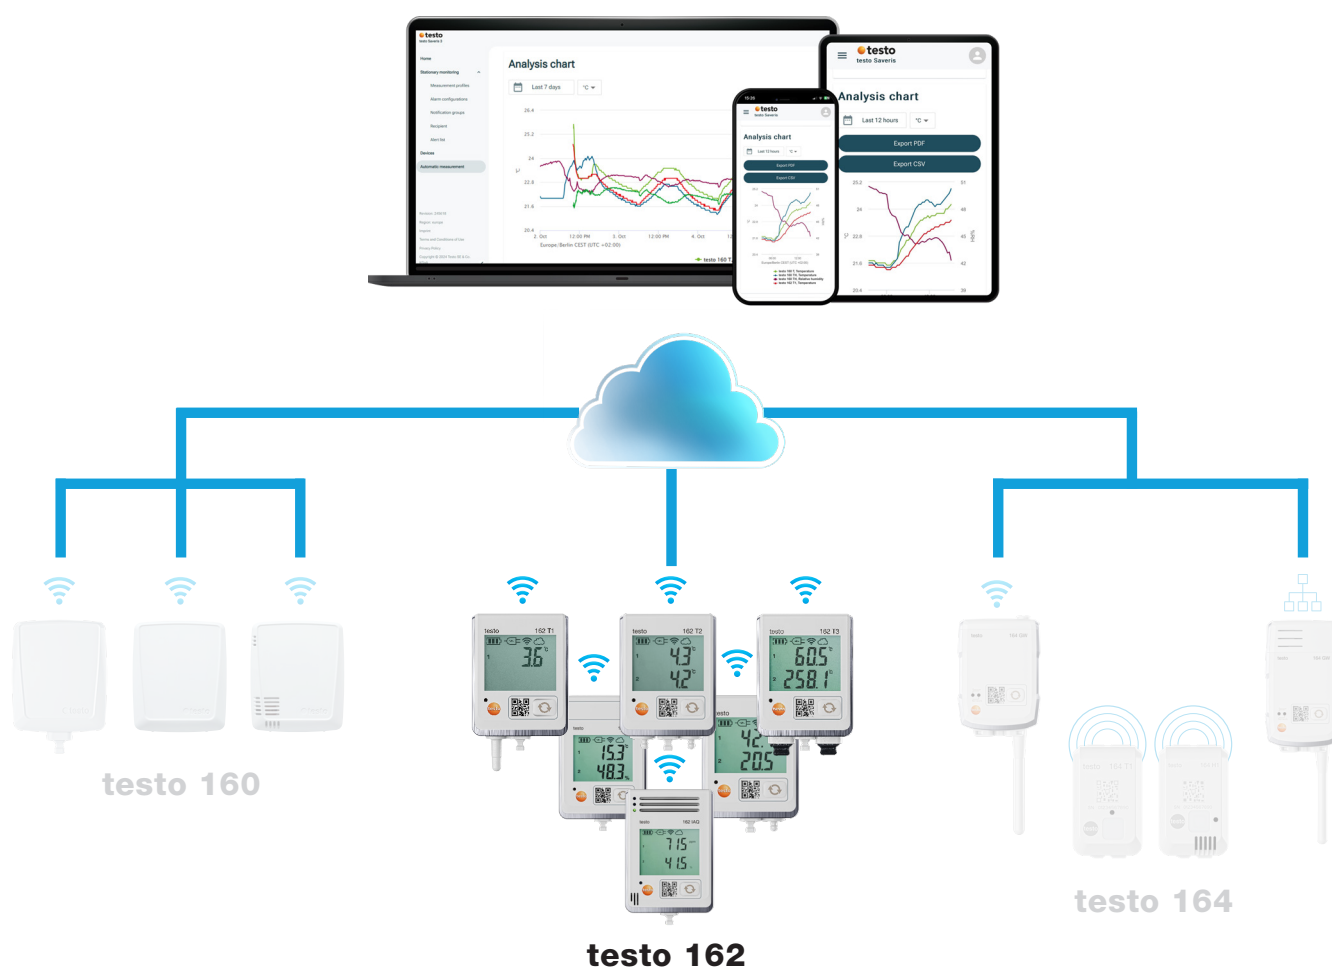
testo
testo Saveris

Home
Stationary monitoring
Measurement profiles
Alarm configurations
Notification groups
Recipient
Alert list
Devices
Automatic measurement

Analysis chart
Last 7 days
°C

26.4
25.2
24
22.8
21.6
20.4

2. Oct 12:00 PM 3. Oct 12:00 PM 4. Oct
Europe/Berlin CEST (UTC +02:00)

testo 160 T

testo
testo Saveris
Analysis chart
Last 12 hours
°C
Export PDF
Export CSV

testo
testo Saveris
Analysis chart
Last 12 hours
°C
Export PDF
Export CSV

25.2
24
22.8
21.6
20.4
51
48
45
42
39

testo 160

testo 152 T1
3.6
testo 162 T2
4.3
4.2
testo 152 T3
60.5
258.1
testo
15.3
48.3
testo
42.
20.5
testo 162 IAQ
715
415

testo 162

testo 164 T1
testo 164 H1

testo 164